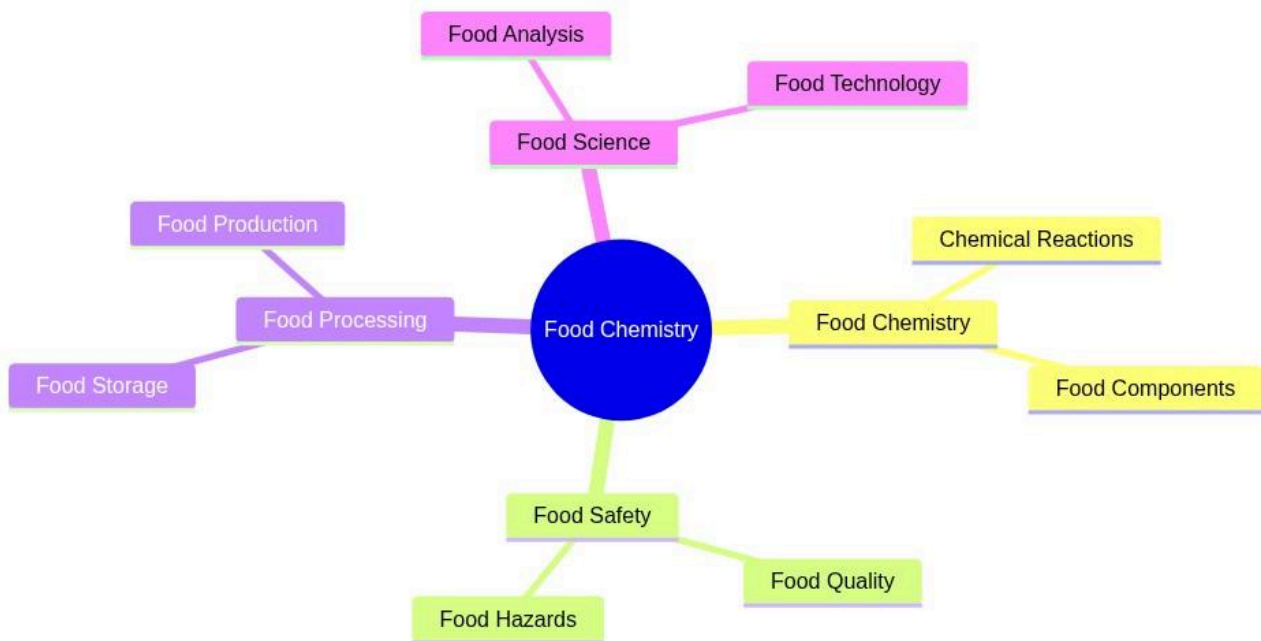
Food Analysis

Food Technology

Food Science

Food Production

Chemical Reactions

Food Processing

Food Chemistry

Food Chemistry

Food Storage

Food Components

Food Safety

Food Quality

Food Hazards